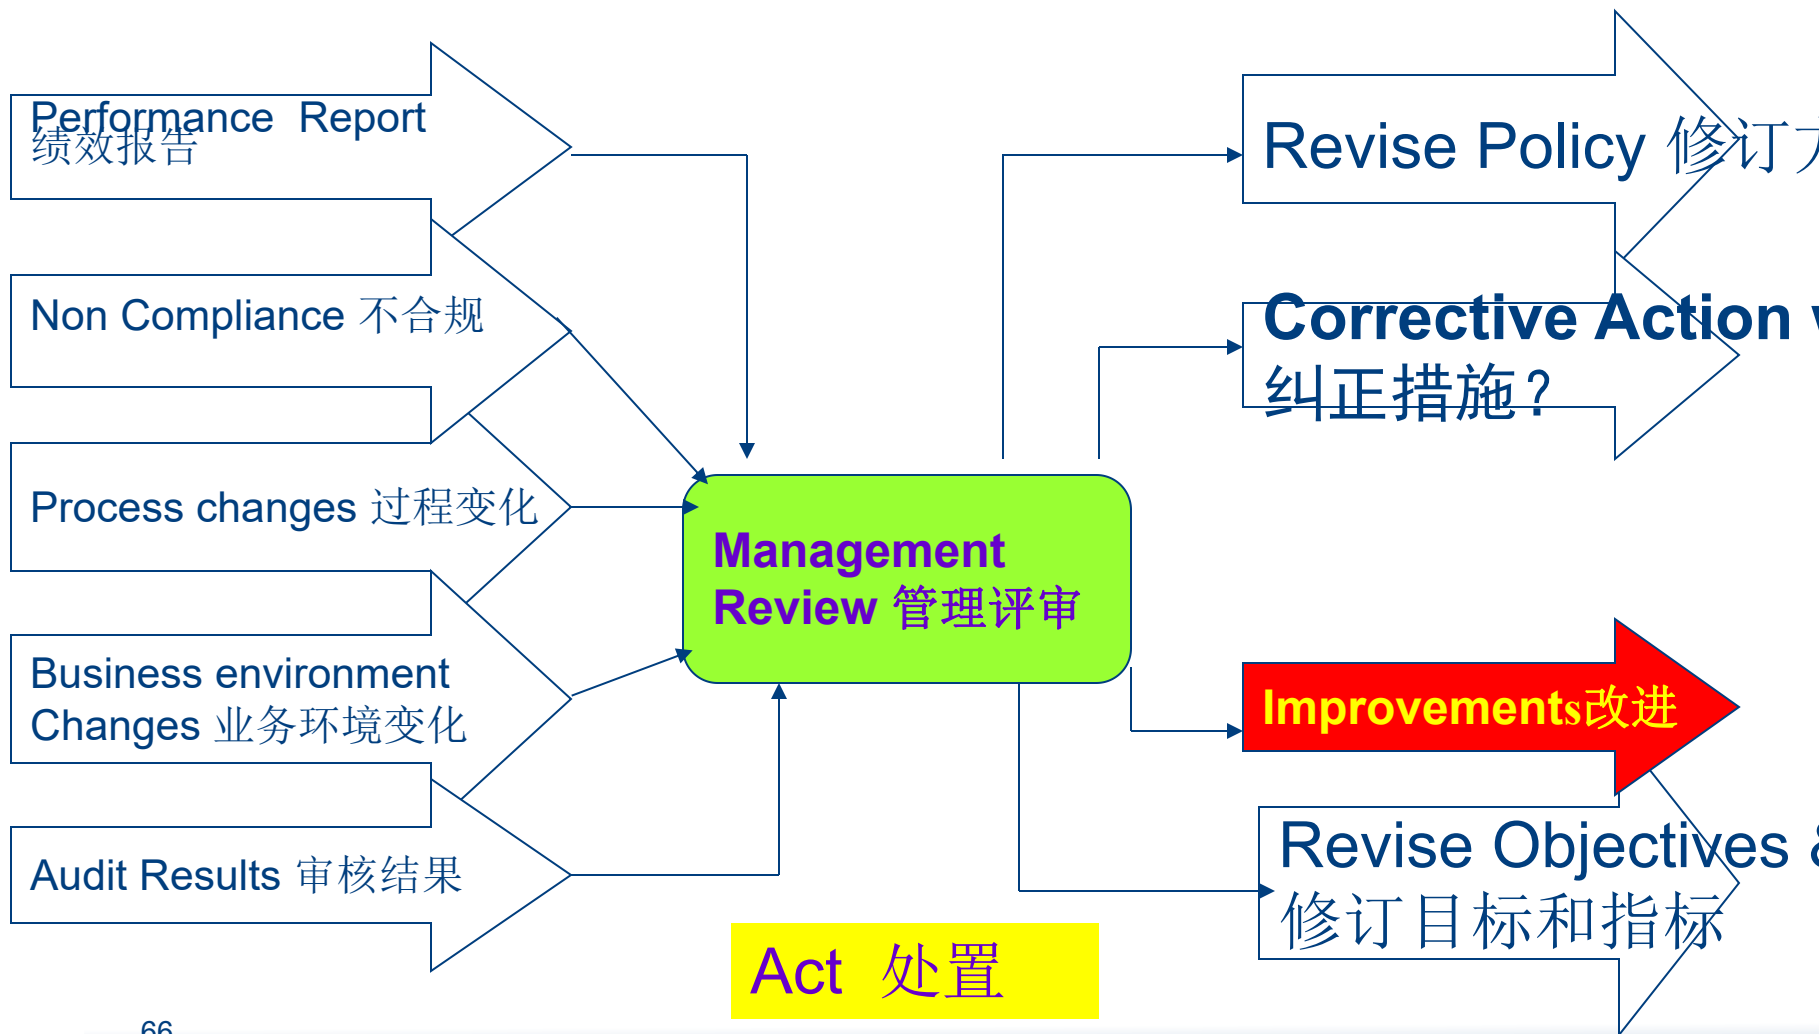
Performance Report
绩效报告

Non Compliance 不合规

Process changes 过程变化

Business environment Changes 业务环境变化

Audit Results 审核结果

Management Review 管理评审

Revise Policy 修订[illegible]

Corrective Action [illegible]
纠正措施?

Improvements改进

Revise Objectives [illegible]
修订目标和指标

Act 处置

66